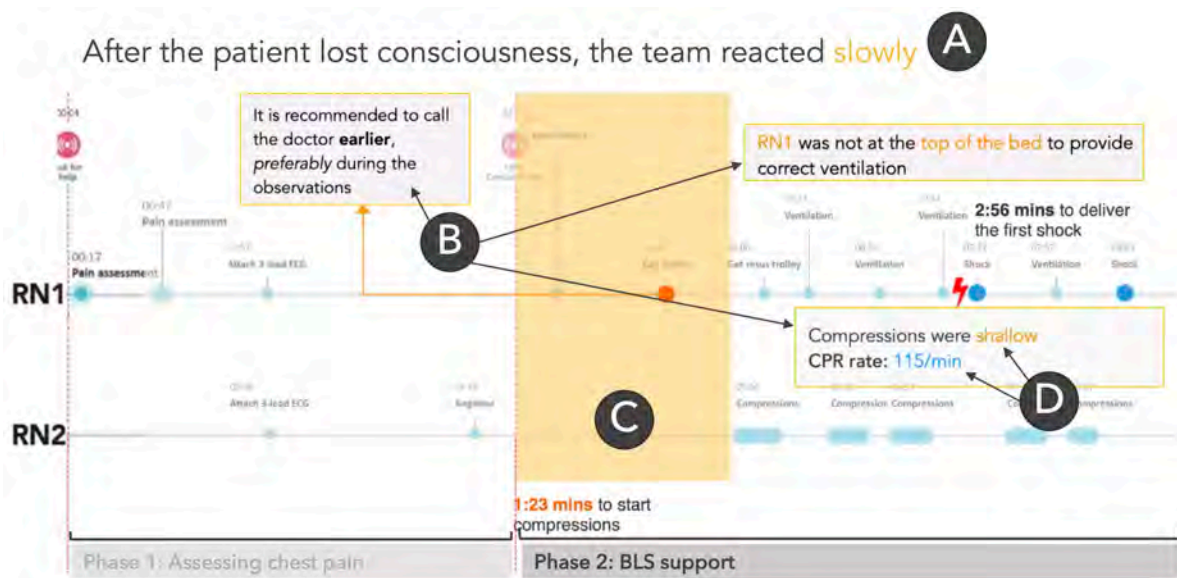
After the patient lost consciousness, the team reacted slowly A

It is recommended to call the doctor **earlier**, *preferably* during the observations

RN1 was not at the top of the bed to provide correct ventilation

B

00:17
Pain assessment

Pain assessment

Attach 3-lead ECG

Get defib

Get resus trolley

Ventilation

Ventilation

Ventilation

Ventilation

2:56 mins to deliver the first shock

Shock

Ventilation

Shock

RN1

Compressions were shallow
CPR rate: 115/min

D

Attach 3-lead ECG

Compressions

Compressions

Compressions

Compressions

RN2

C

1:23 mins to start compressions

Phase 1: Assessing chest pain

Phase 2: BLS support